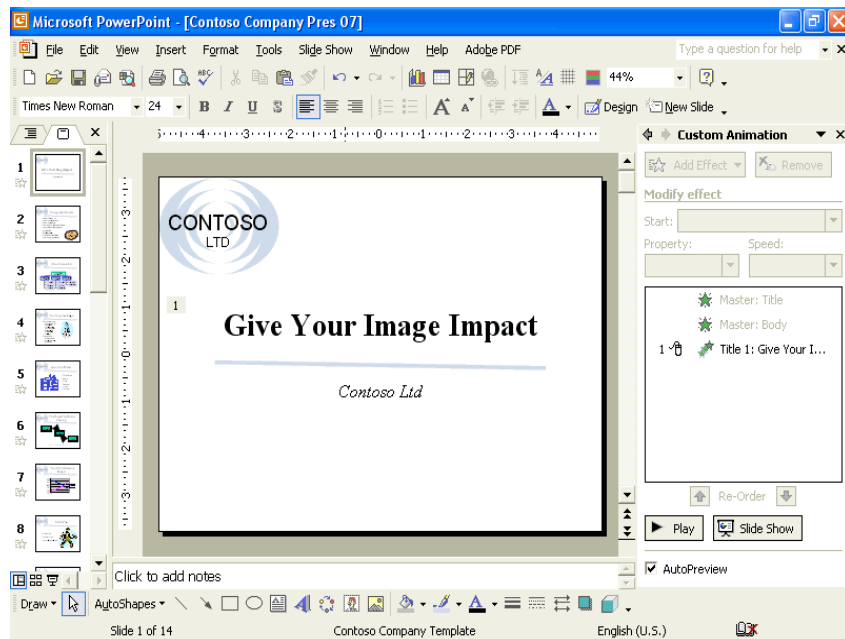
Microsoft PowerPoint - [Contoso Company Pres 07]

File Edit View Insert Format Tools Slide Show Window Help Adobe PDF

Type a question for help

44%

Times New Roman 24 B I U S

Design New Slide

Custom Animation

Add Effect Remove

Modify effect

Start:

Property: Speed:

Master: Title

Master: Body

1 Title 1: Give Your I...

Re-Order

Play Slide Show

AutoPreview

1
2
3
4
5
6
7
8

CONTOSO
LTD

1

Give Your Image Impact

Contoso Ltd

Click to add notes

Draw AutoShapes

Slide 1 of 14 Contoso Company Template English (U.S.)